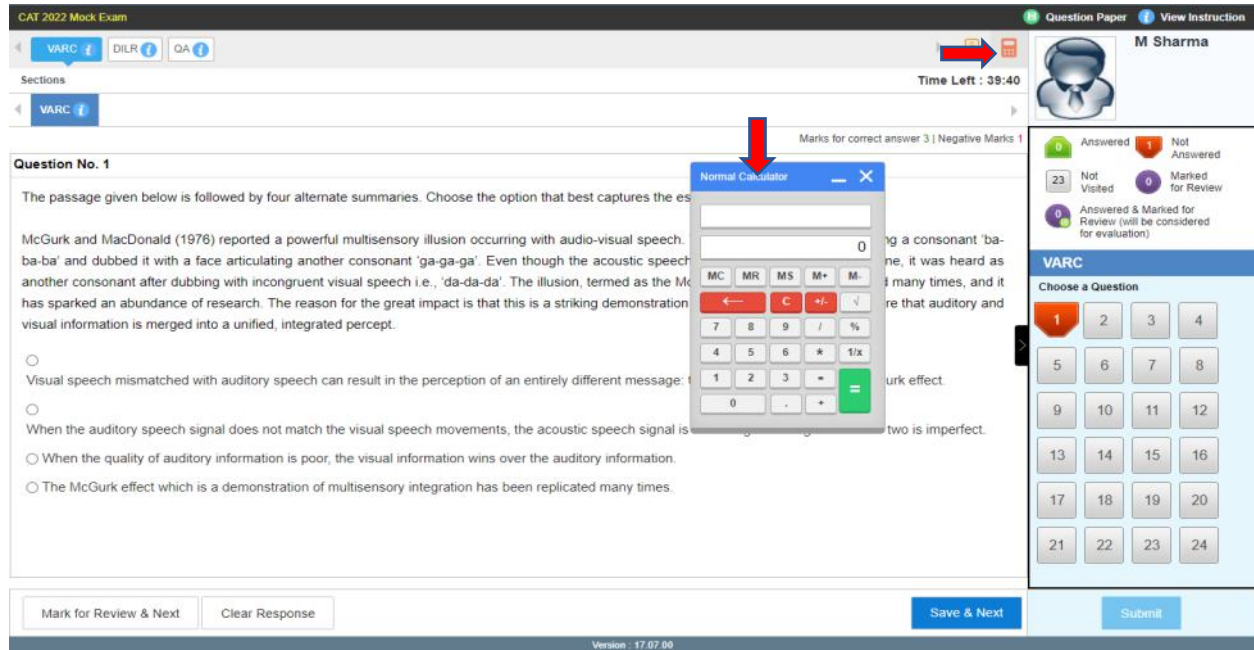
CAT 2022 Mock Exam

Question Paper  View Instruction

VARC  DILR  QA

M Sharma

Sections

Time Left : 39:40

VARC

Marks for correct answer 3 | Negative Marks 1

Question No. 1

The passage given below is followed by four alternate summaries. Choose the option that best captures the es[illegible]

McGurk and MacDonald (1976) reported a powerful multisensory illusion occurring with audio-visual speech. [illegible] g a consonant 'ba-ba-ba' and dubbed it with a face articulating another consonant 'ga-ga-ga'. Even though the acoustic speech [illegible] ne, it was heard as another consonant after dubbing with incongruent visual speech i.e., 'da-da-da'. The illusion, termed as the Mc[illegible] d many times, and it has sparked an abundance of research. The reason for the great impact is that this is a striking demonstration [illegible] re that auditory and visual information is merged into a unified, integrated percept.

Visual speech mismatched with auditory speech can result in the perception of an entirely different message: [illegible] urk effect.

When the auditory speech signal does not match the visual speech movements, the acoustic speech signal is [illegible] two is imperfect.

When the quality of auditory information is poor, the visual information wins over the auditory information.

The McGurk effect which is a demonstration of multisensory integration has been replicated many times.

Normal Calculator

0

MC MR MS M+ M-
⟵ C +/- √
7 8 9 / %
4 5 6 * 1/x
1 2 3 -
0 . +
=

0 Answered
1 Not Answered
23 Not Visited
0 Marked for Review
0 Answered & Marked for Review (will be considered for evaluation)

VARC

Choose a Question

| 1 | 2 | 3 | 4 |
|---|---|---|---|
| 5 | 6 | 7 | 8 |
| 9 | 10 | 11 | 12 |
| 13 | 14 | 15 | 16 |
| 17 | 18 | 19 | 20 |
| 21 | 22 | 23 | 24 |

Mark for Review & Next  Clear Response  Save & Next  Submit

Version : 17.07.00